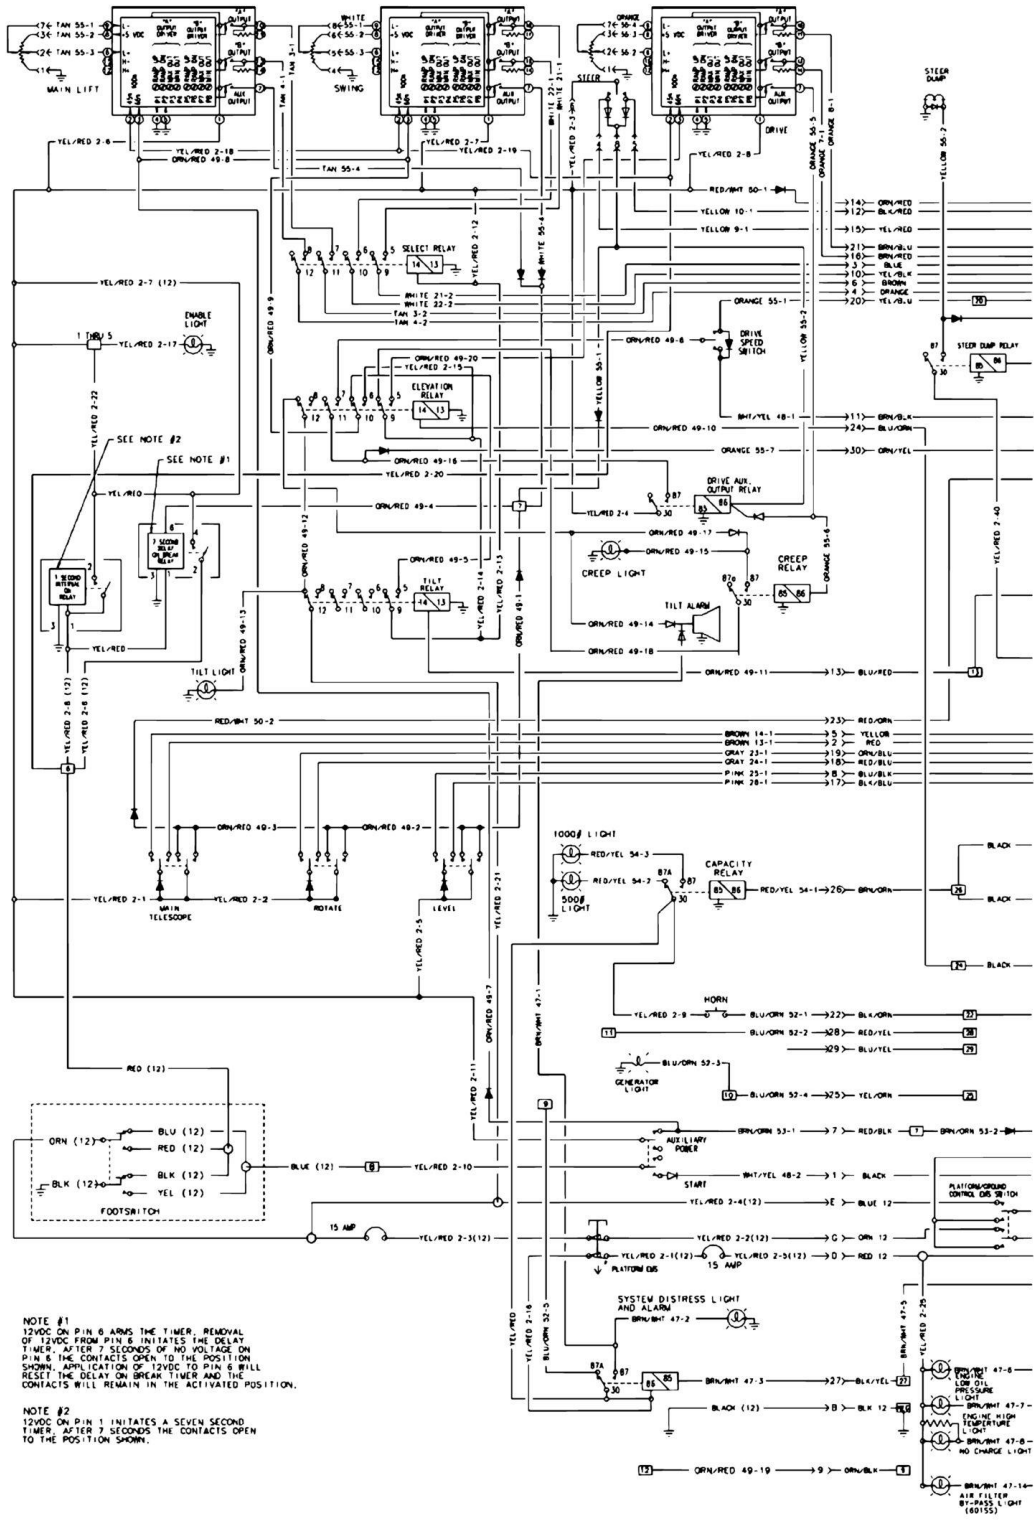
TAN 55-1
TAN 55-2
TAN 55-3
MAIN LIFT
WHITE
55-1
55-2
55-3
SWING
ORANGE
56-4
56-3
56-2
STEER
DRIVE
STEER DUMP
YELLOW 55-2
YEL/RED 2-6
YEL/RED 2-18
ORN/RED 49-8
TAN 55-4
YEL/RED 2-7
YEL/RED 2-19
YEL/RED 2-8
RED/WHT 50-1
YELLOW 10-1
YELLOW 9-1
14 ORN/RED
12 BLK/RED
15 YEL/RED
21 BRN/BLU
16 BRN/RED
3 BLUE
10 YEL/BLK
6 BROWN
4 ORANGE
20 YEL/BLU
SELECT RELAY
WHITE 21-2
WHITE 22-2
TAN 3-2
TAN 4-2
YEL/RED 2-7 (12)
ENABLE LIGHT
1 THRU 5
YEL/RED 2-17
ORANGE 55-1
DRIVE SPEED SWITCH
ORN/RED 49-6
STEER DUMP RELAY
ORN/RED 49-20
YEL/RED 2-15
ELEVATION RELAY
WHT/YEL 48-1
11 BRN/BLK
ORN/RED 49-10
24 BLU/ORN
ORANGE 55-7
30 ORN/YEL
SEE NOTE #2
SEE NOTE #1
YEL/RED 2-22
ORN/RED 49-16
YEL/RED 2-20
YEL/RED
ORN/RED 49-4
DRIVE AUX. OUTPUT RELAY
YEL/RED 2-4
ORN/RED 49-17
ORN/RED 49-15
CREEP LIGHT
CREEP RELAY
ORANGE 55-6
YEL/RED 2-40
1 SECOND INTERVAL ON RELAY
7 SECOND DELAY ON BREAK TIMER
ORN/RED 49-5
TILT RELAY
TILT ALARM
ORN/RED 49-14
ORN/RED 49-18
YEL/RED
TILT LIGHT
ORN/RED 49-11
13 BLU/RED
YEL/RED 2-8 (12)
YEL/RED 2-6 (12)
RED/WHT 50-2
23 RED/ORN
BROWN 14-1
5 YELLOW
BROWN 13-1
3 RED
GRAY 23-1
19 ORN/BLU
GRAY 24-1
18 RED/BLU
PINK 25-1
8 BLU/BLK
PINK 26-1
17 BLK/BLU
ORN/RED 49-3
ORN/RED 49-2
1000# LIGHT
RED/YEL 54-3
RED/YEL 54-2
500# LIGHT
CAPACITY RELAY
RED/YEL 54-1
26 BRN/ORN
BLACK
YEL/RED 2-1
YEL/RED 2-2
MAIN TELESCOPE
ROTATE
LEVEL
YEL/RED 2-5
BLACK
YEL/RED 2-9
HORN
BLU/ORN 52-1
22 BLK/ORN
BLU/ORN 52-2
28 RED/YEL
29 BLU/YEL
BLU/ORN 52-3
GENERATOR LIGHT
BLU/ORN 52-4
25 YEL/ORN
RED (12)
BRN/WHT 47-1
YEL/RED 2-11
ORN/RED 49-7
YEL/RED 2-21
BRN/ORN 53-1
7 RED/BLK
BRN/ORN 53-2
AUXILIARY POWER
ORN (12)
BLU (12)
RED (12)
BLK (12)
YEL (12)
BLUE (12)
YEL/RED 2-10
WHT/YEL 48-2
1 BLACK
START
PLATFORM/GROUND CONTROL DIS SWITCH
FOOTSWITCH
YEL/RED 2-4(12)
E BLUE 12
15 AMP
YEL/RED 2-3(12)
YEL/RED 2-2(12)
C ORN 12
YEL/RED 2-1(12)
15 AMP
YEL/RED 2-3(12)
D RED 12
PLATFORM DIS
SYSTEM DISTRESS LIGHT AND ALARM
BRN/WHT 47-2
BRN/WHT 47-5
YEL/RED 2-25
NOTE #1
12VDC ON PIN 6 ARMS THE TIMER. REMOVAL OF 12VDC FROM PIN 6 INITATES THE DELAY TIMER. AFTER 7 SECONDS OF NO VOLTAGE ON PIN 6 THE CONTACTS OPEN TO THE POSITION SHOWN. APPLICATION OF 12VDC TO PIN 6 WILL RESET THE DELAY ON BREAK TIMER AND THE CONTACTS WILL REMAIN IN THE ACTIVATED POSITION.
NOTE #2
12VDC ON PIN 1 INITATES A SEVEN SECOND TIMER. AFTER 7 SECONDS THE CONTACTS OPEN TO THE POSITION SHOWN.
YEL/RED
YEL/RED 2-16
BLU/ORN 52-5
BRN/WHT 47-3
27 BLK/YEL
BRN/WHT 47-6
ENGINE LOW OIL PRESSURE LIGHT
BRN/WHT 47-7
ENGINE HIGH TEMPERTURE LIGHT
BLACK (12)
B BLK 12
BRN/WHT 47-8
NO CHARGE LIGHT
ORN/RED 49-19
9 ORN/BLK
BRN/WHT 47-14
AIR FILTER BY-PASS LIGHT (6015S)